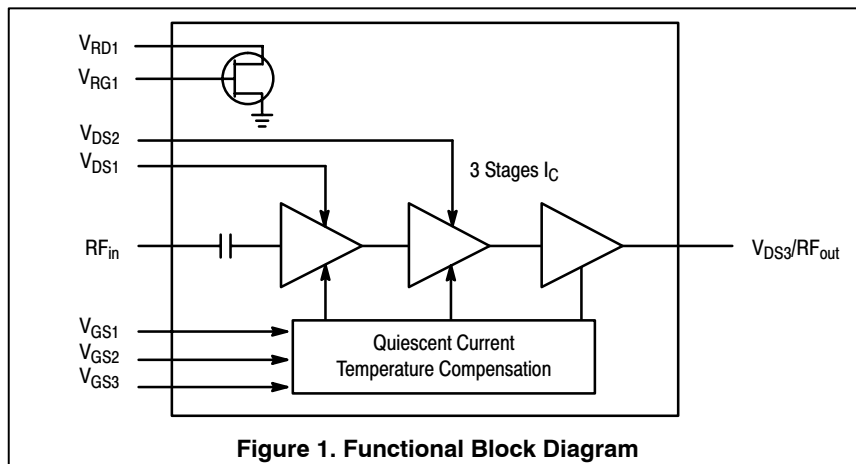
$V_{RD1}$

$V_{RG1}$

$V_{DS2}$

$V_{DS1}$

3 Stages $I_C$

$RF_{in}$

$V_{DS3}/RF_{out}$

$V_{GS1}$

$V_{GS2}$

$V_{GS3}$

Quiescent Current Temperature Compensation

**Figure 1. Functional Block Diagram**